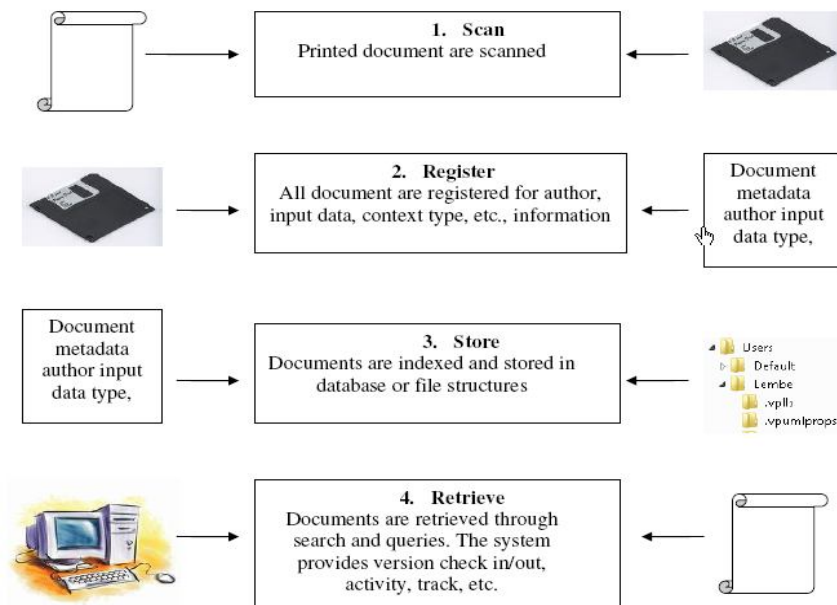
1. Scan
Printed document are scanned

2. Register
All document are registered for author, input data, context type, etc., information

Document metadata author input data type,

Document metadata author input data type,

3. Store
Documents are indexed and stored in database or file structures

Users
Default
Lembe
.vpllb
.vpumlprops

4. Retrieve
Documents are retrieved through search and queries. The system provides version check in/out, activity, track, etc.